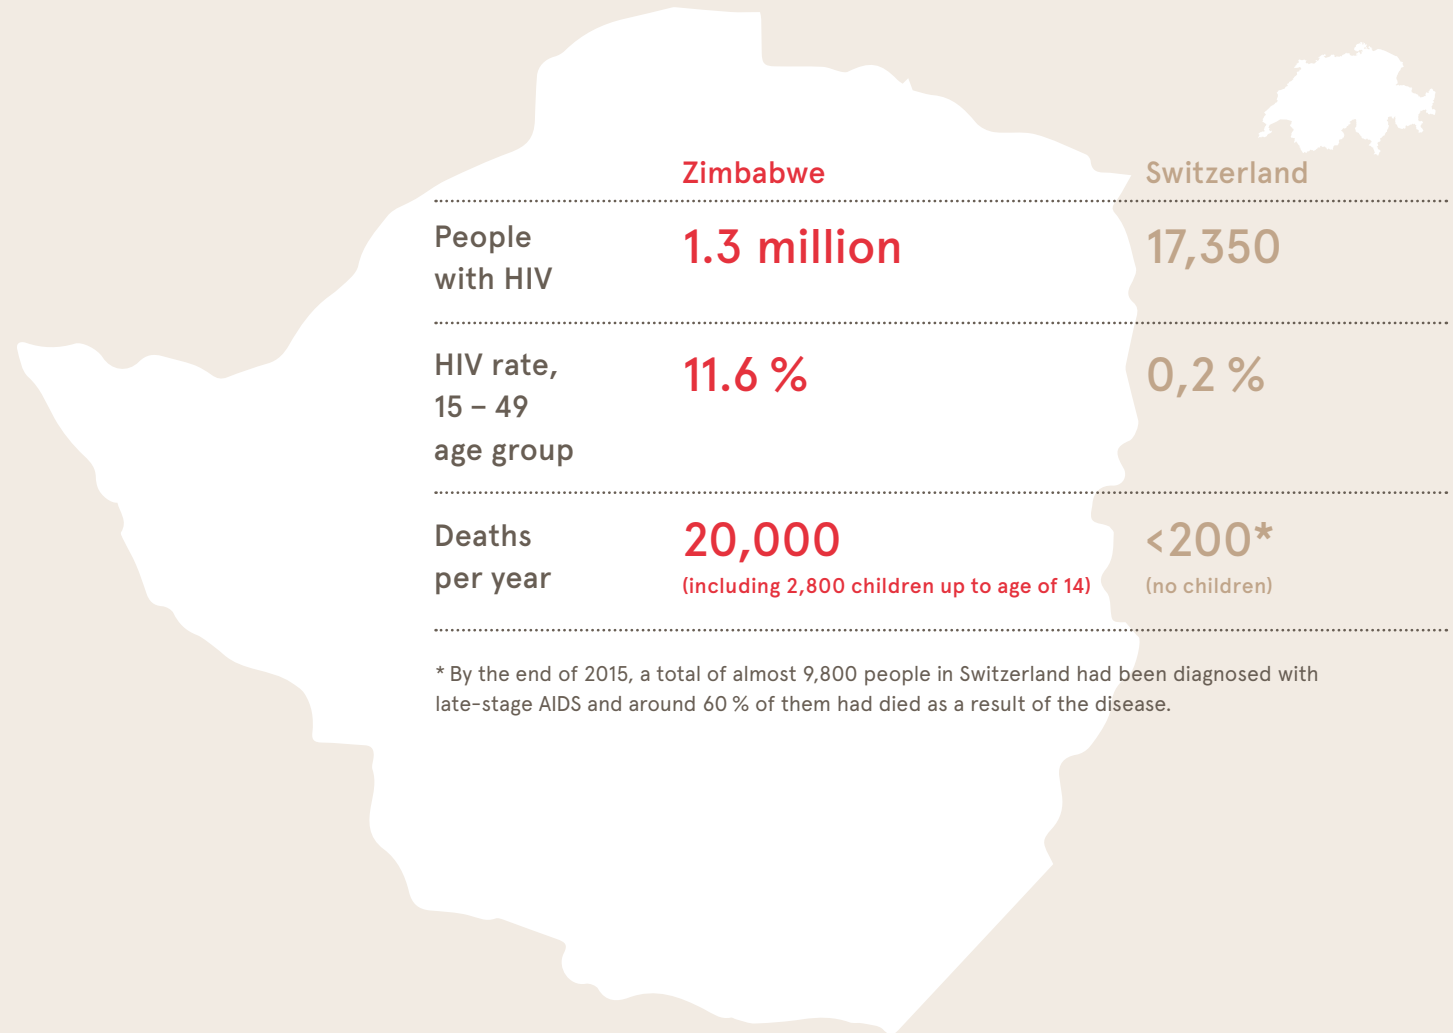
| | Zimbabwe | Switzerland |
|---|---|---|
| People with HIV | 1.3 million | 17,350 |
| HIV rate, 15 – 49 age group | 11.6 % | 0,2 % |
| Deaths per year | 20,000 (including 2,800 children up to age of 14) | <200* (no children) |

* By the end of 2015, a total of almost 9,800 people in Switzerland had been diagnosed with late-stage AIDS and around 60 % of them had died as a result of the disease.